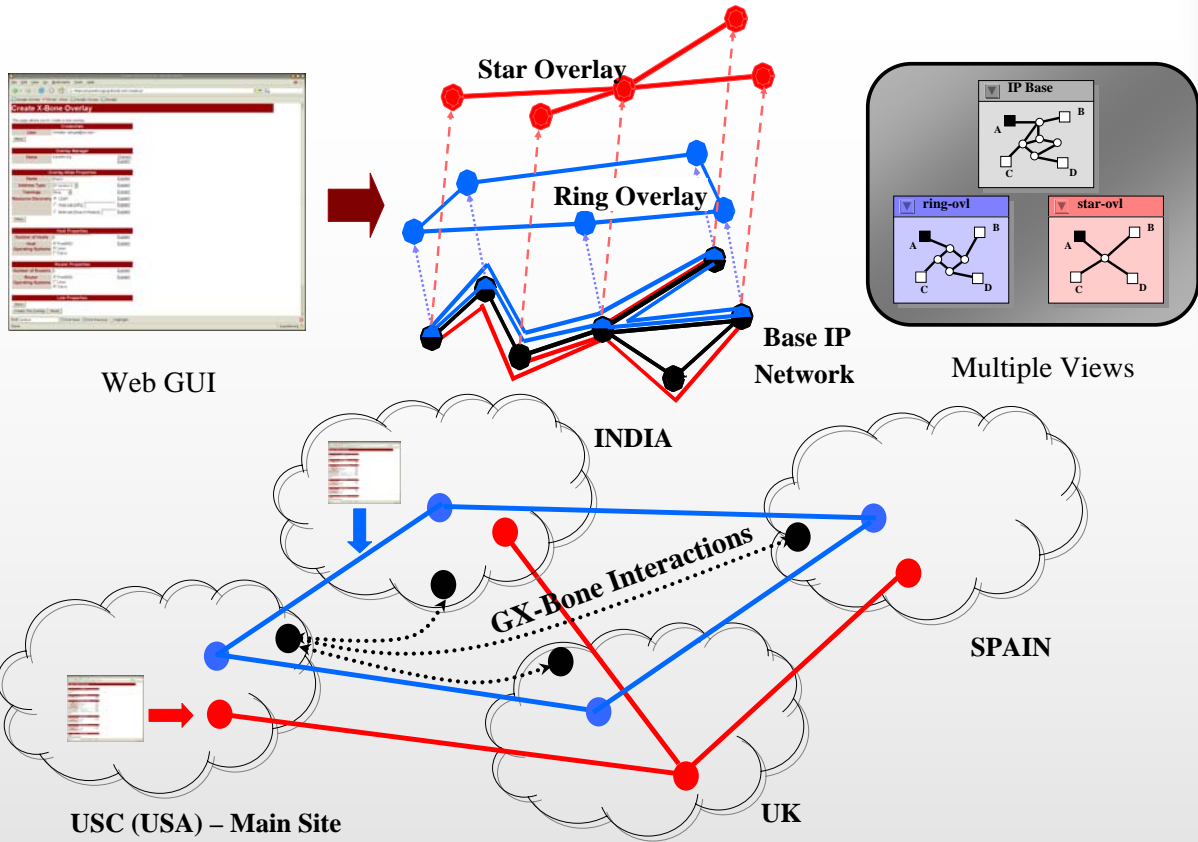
Create X-Bone Overlay

Web GUI

Star Overlay

Ring Overlay

Base IP Network

IP Base

A

B

C

D

ring-ovl

A

B

C

D

star-ovl

A

B

C

D

Multiple Views

INDIA

GX-Bone Interactions

SPAIN

USC (USA) – Main Site

UK